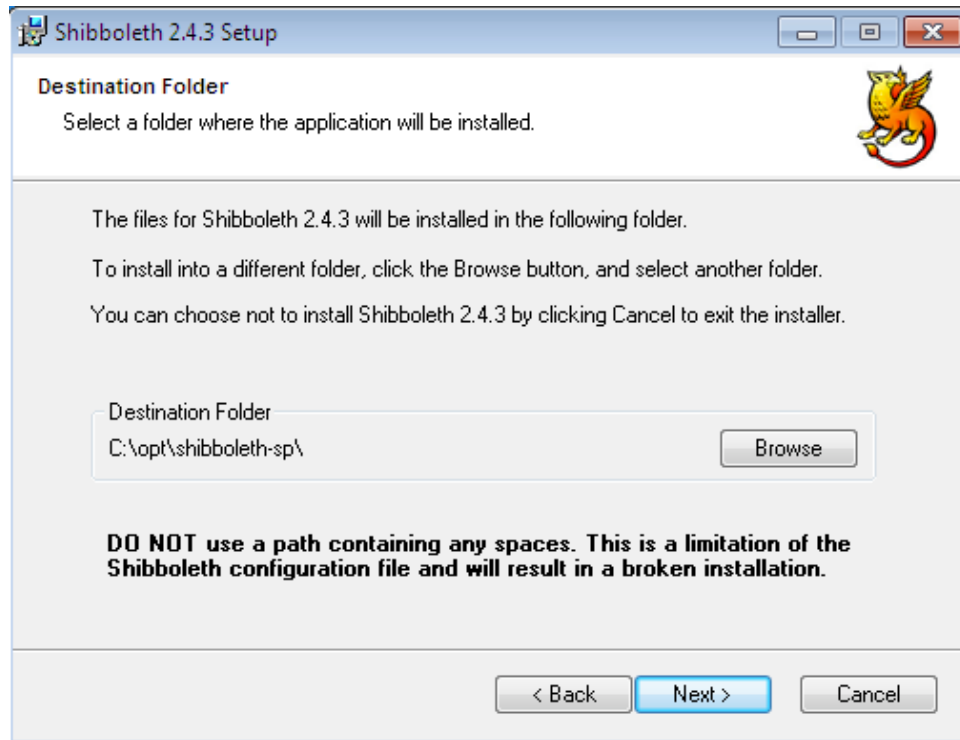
Shibboleth 2.4.3 Setup

Destination Folder

Select a folder where the application will be installed.

The files for Shibboleth 2.4.3 will be installed in the following folder.

To install into a different folder, click the Browse button, and select another folder.

You can choose not to install Shibboleth 2.4.3 by clicking Cancel to exit the installer.

Destination Folder

C:\opt\shibboleth-sp\

Browse

DO NOT use a path containing any spaces. This is a limitation of the Shibboleth configuration file and will result in a broken installation.

< Back

Next >

Cancel